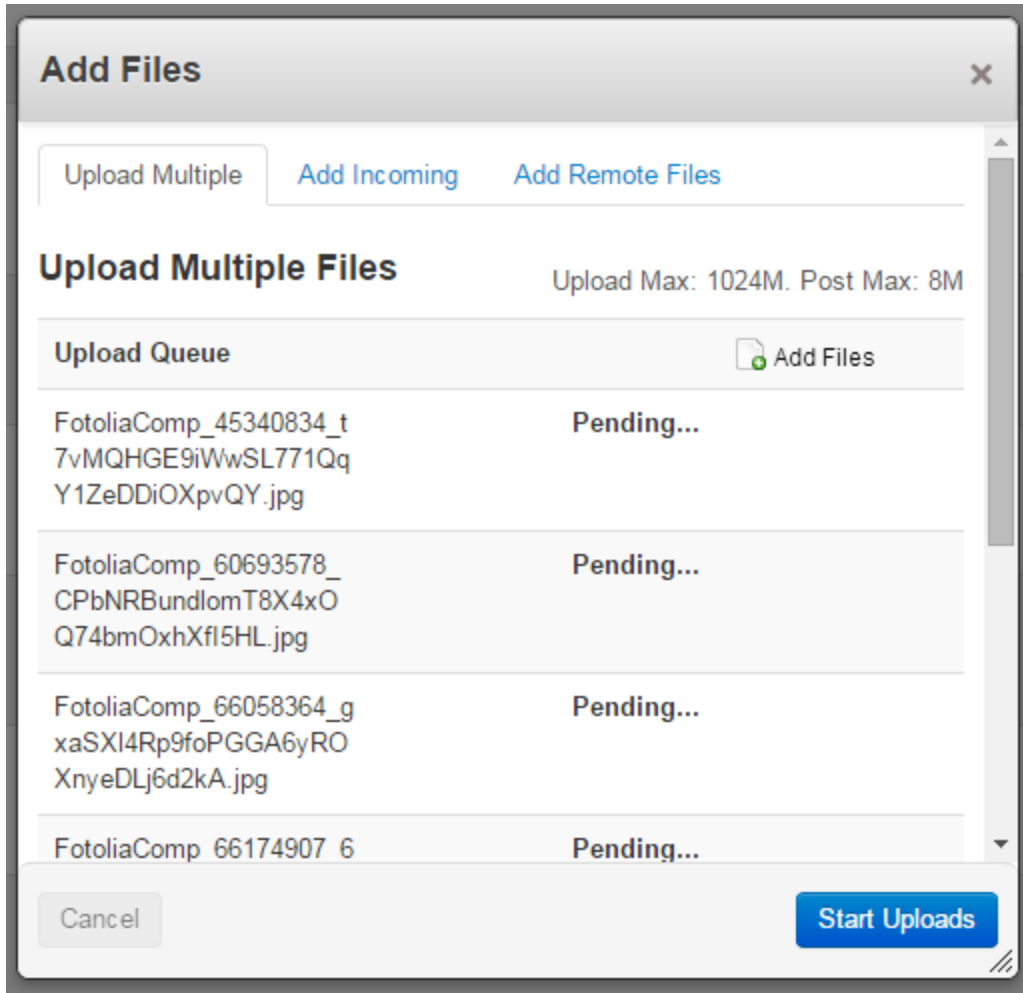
Add Files
×

Upload Multiple
Add Incoming
Add Remote Files

Upload Multiple Files
Upload Max: 1024M. Post Max: 8M

| Upload Queue | Add Files |
|---|---|
| FotoliaComp_45340834_t7vMQHGE9iWwSL771QqY1ZeDDiOXpvQY.jpg | Pending... |
| FotoliaComp_60693578_CPbNRBundlomT8X4xOQ74bmOxhXfI5HL.jpg | Pending... |
| FotoliaComp_66058364_gxaSXI4Rp9foPGGA6yROXnyeDLj6d2kA.jpg | Pending... |
| FotoliaComp_66174907_6 | Pending... |

Cancel
Start Uploads